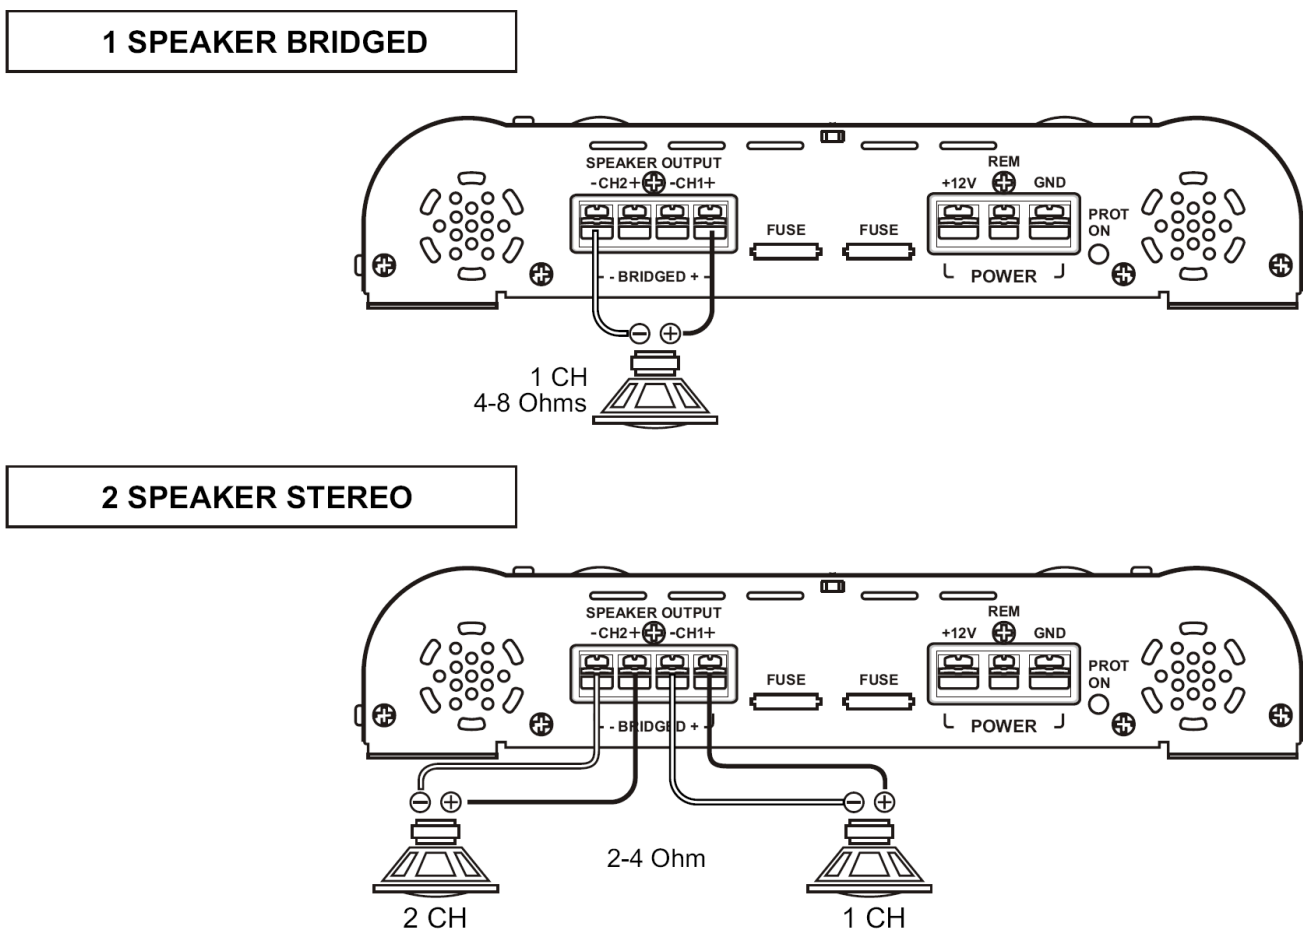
1 SPEAKER BRIDGED

SPEAKER OUTPUT
-CH2+ -CH1+
- BRIDGED +
FUSE
FUSE
REM
+12V
GND
POWER
PROT ON

1 CH
4-8 Ohms

2 SPEAKER STEREO

SPEAKER OUTPUT
-CH2+ -CH1+
- BRIDGED +
FUSE
FUSE
REM
+12V
GND
POWER
PROT ON

2-4 Ohm
2 CH
1 CH